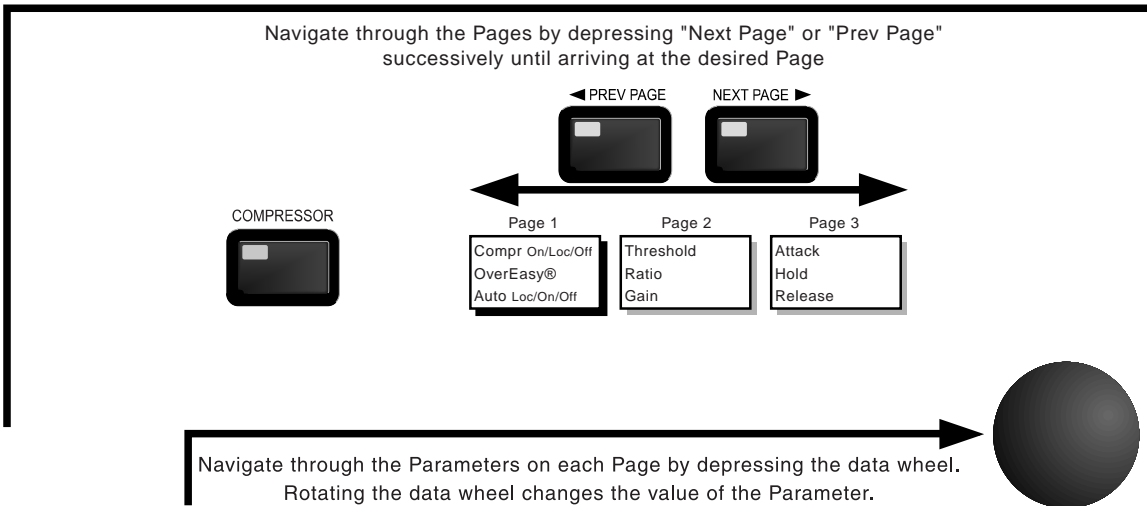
Navigate through the Pages by depressing "Next Page" or "Prev Page" successively until arriving at the desired Page

◄ PREV PAGE

NEXT PAGE ►

COMPRESSOR

Page 1

Compr On/Loc/Off
OverEasy®
Auto Loc/On/Off

Page 2

Threshold
Ratio
Gain

Page 3

Attack
Hold
Release

Navigate through the Parameters on each Page by depressing the data wheel. Rotating the data wheel changes the value of the Parameter.